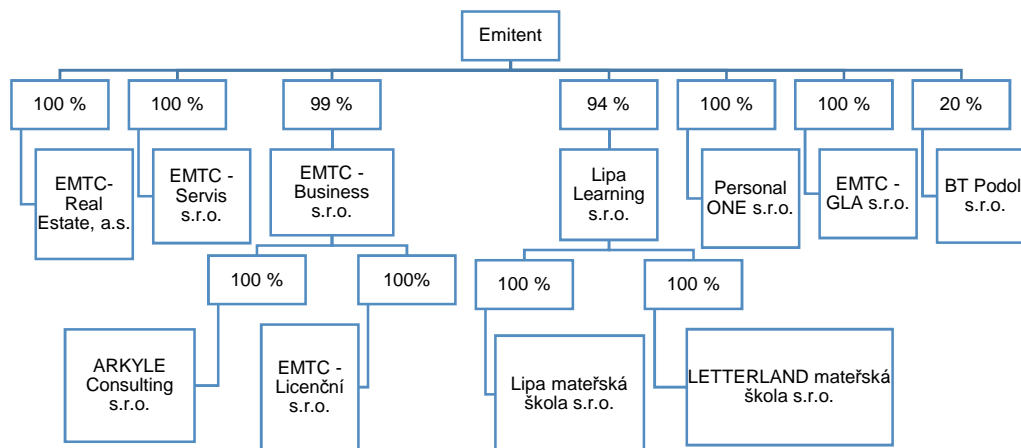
Emitent

100 %
EMTC-Real Estate, a.s.

100 %
EMTC - Servis s.r.o.

99 %
EMTC - Business s.r.o.

100 %
ARKYLE Consulting s.r.o.

100%
EMTC - Licenční s.r.o.

94 %
Lipa Learning s.r.o.

100 %
Lipa mateřská škola s.r.o.

100 %
LETTERLAND mateřská škola s.r.o.

100 %
Personal ONE s.r.o.

100 %
EMTC - GLA s.r.o.

20 %
BT Podol s.r.o.